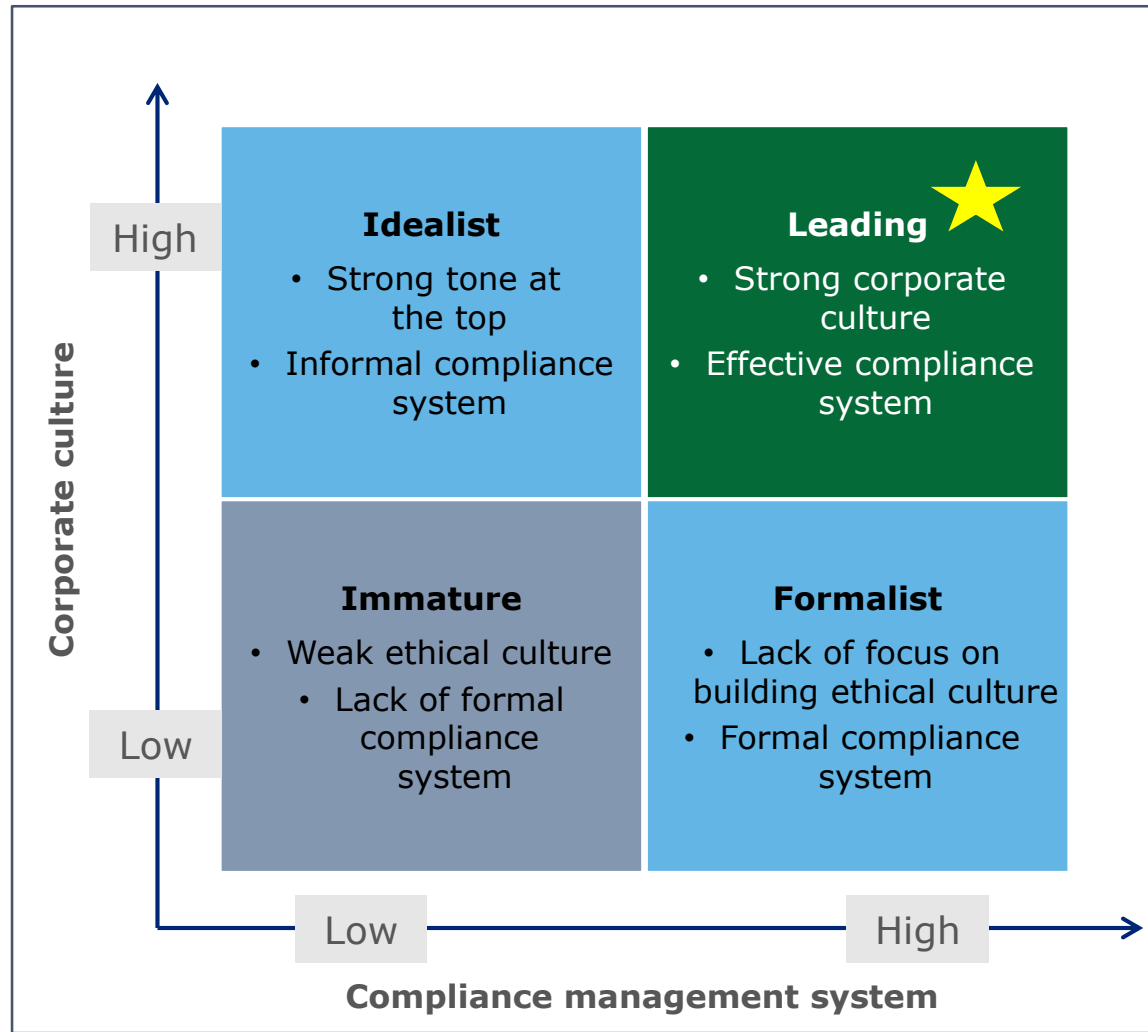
Corporate culture

High

Low

Idealist
• Strong tone at the top
• Informal compliance system

Leading
• Strong corporate culture
• Effective compliance system

Immature
• Weak ethical culture
• Lack of formal compliance system

Formalist
• Lack of focus on building ethical culture
• Formal compliance system

Low

High

Compliance management system